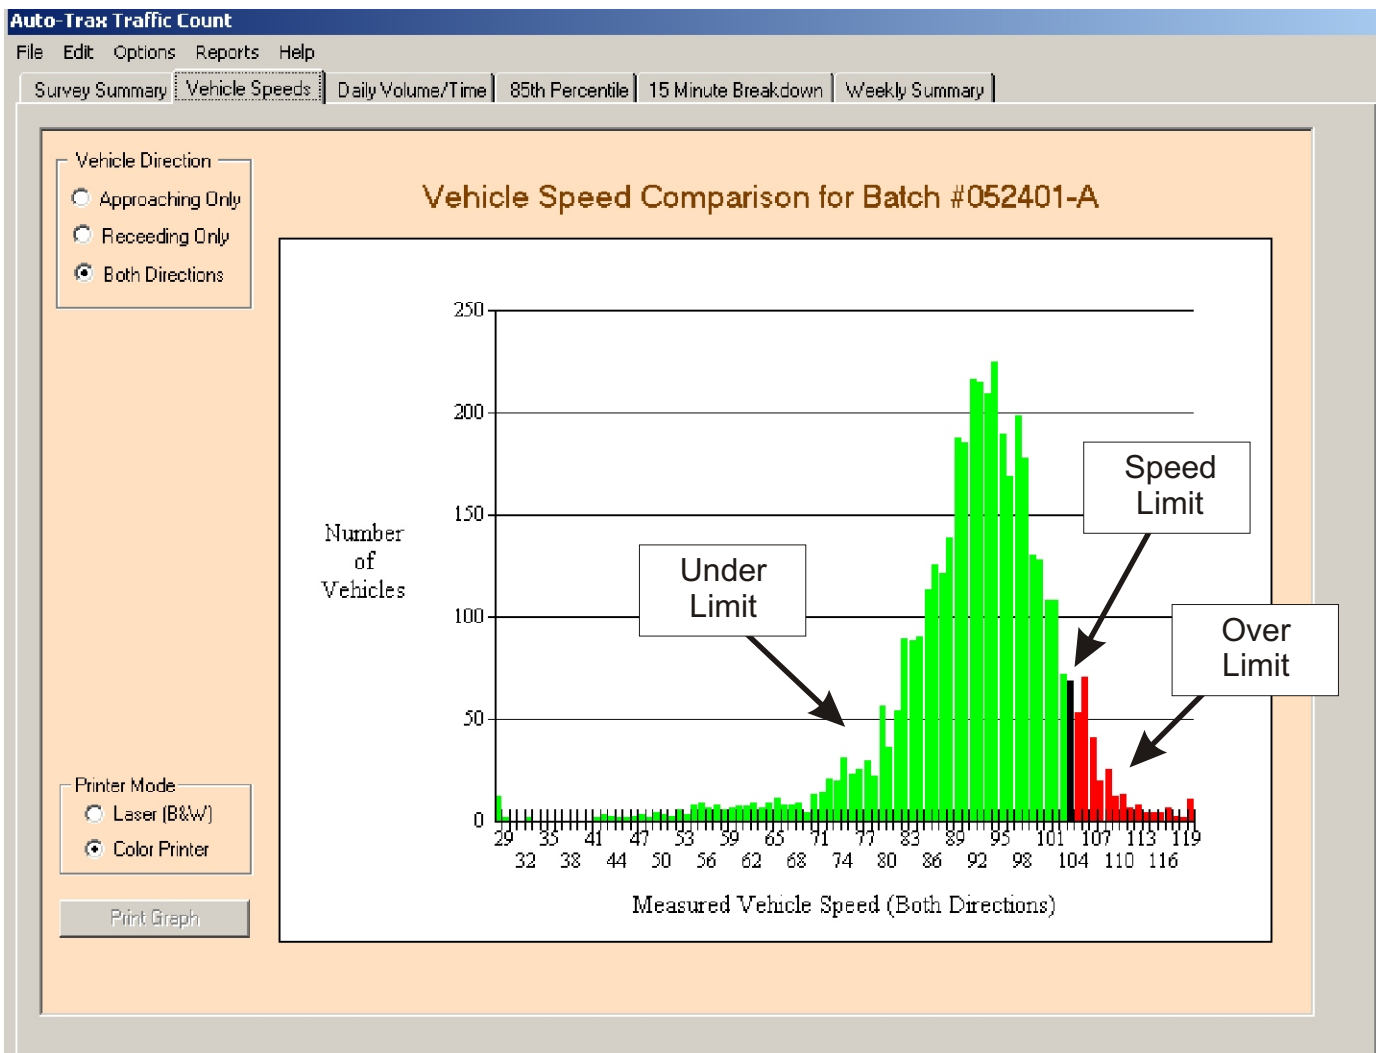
Auto-Trax Traffic Count

File Edit Options Reports Help

Survey Summary | Vehicle Speeds | Daily Volume/Time | 85th Percentile | 15 Minute Breakdown | Weekly Summary

Vehicle Direction
Approaching Only
Receeding Only
Both Directions

Vehicle Speed Comparison for Batch #052401-A

Number of Vehicles

250
200
150
100
50
0

29 35 41 47 53 59 65 71 77 83 89 95 101 107 113 119
32 38 44 50 56 62 68 74 80 86 92 98 104 110 116

Measured Vehicle Speed (Both Directions)

Under Limit

Speed Limit

Over Limit

Printer Mode
Laser (B&W)
Color Printer

Print Graph